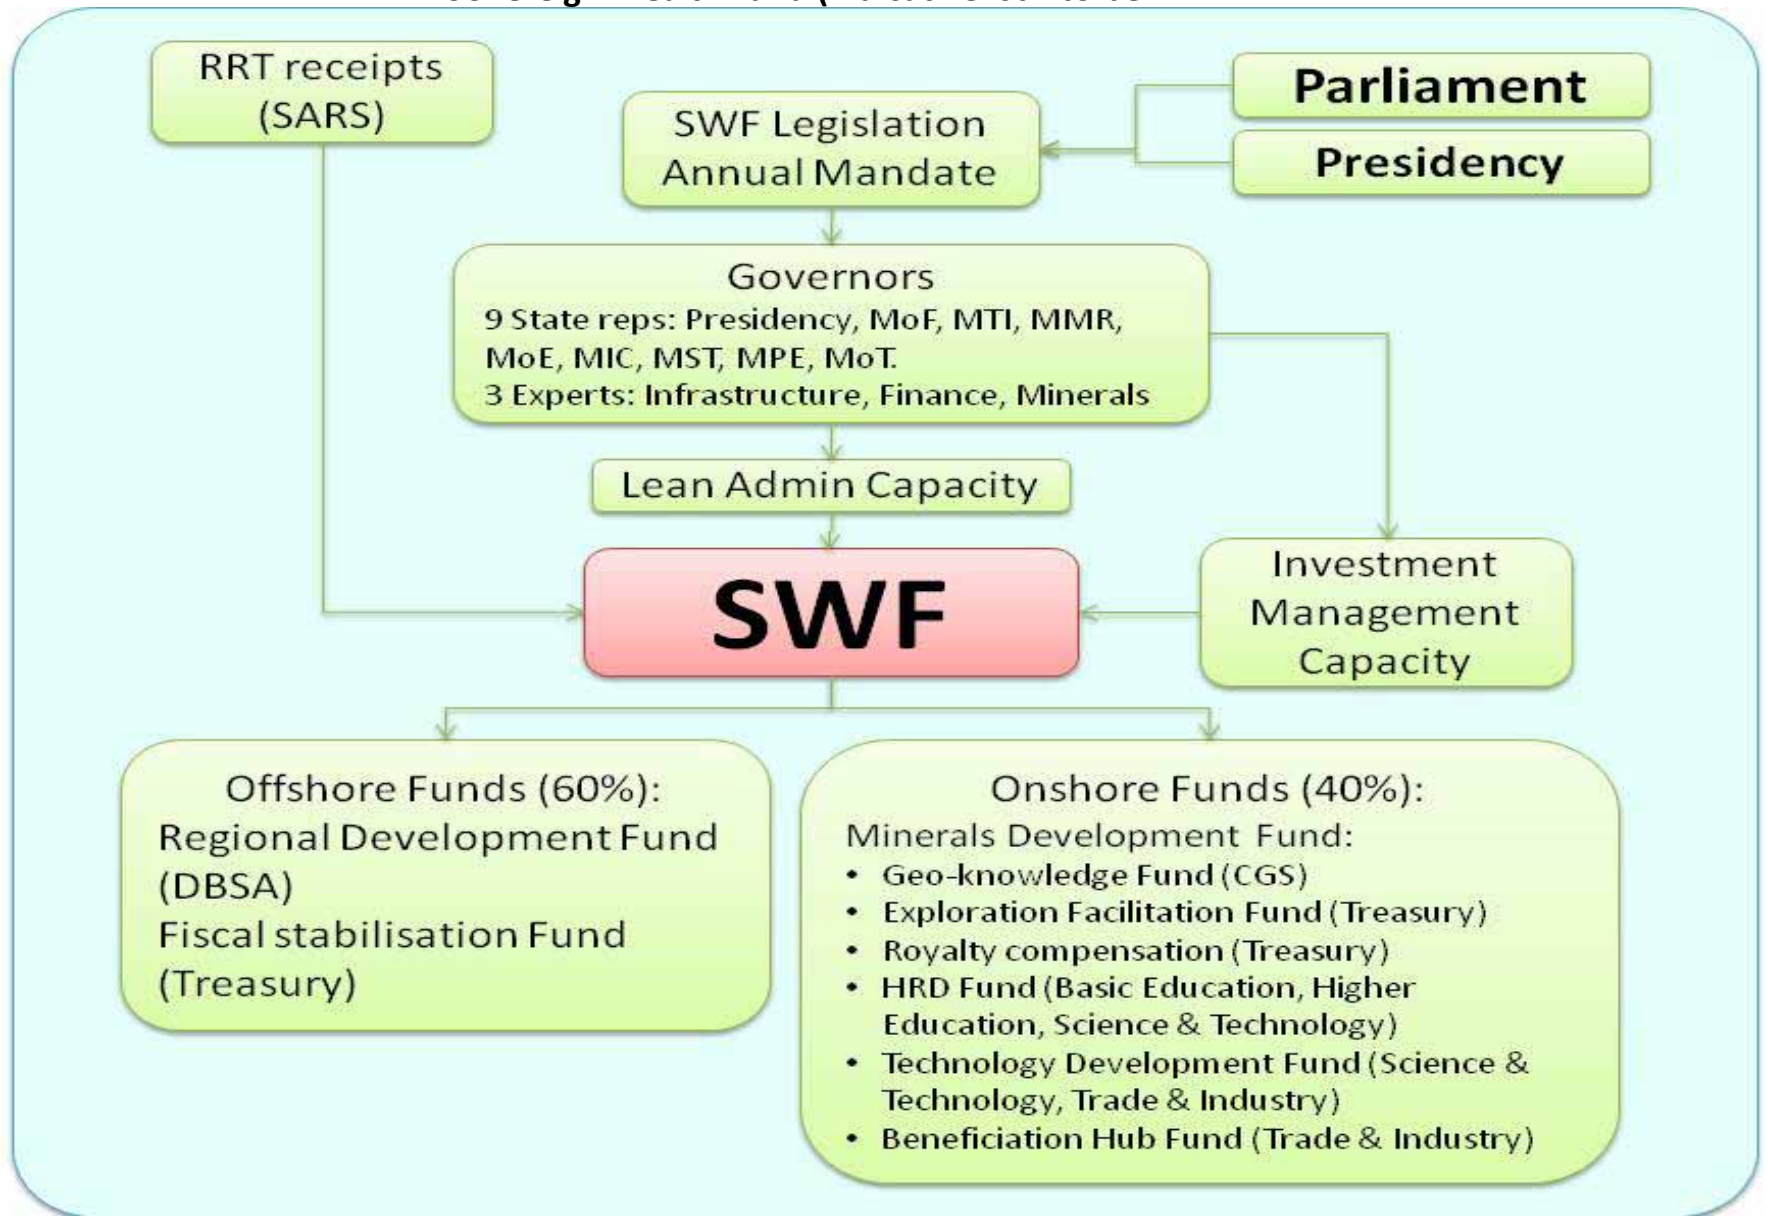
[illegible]

RRT receipts (SARS)

SWF Legislation Annual Mandate

Parliament

Presidency

Governors
9 State reps: Presidency, MoF, MTI, MMR, MoE, MIC, MST, MPE, MoT.
3 Experts: Infrastructure, Finance, Minerals

Lean Admin Capacity

SWF

Investment Management Capacity

Offshore Funds (60%):
Regional Development Fund (DBSA)
Fiscal stabilisation Fund (Treasury)

Onshore Funds (40%):
Minerals Development Fund:
• Geo-knowledge Fund (CGS)
• Exploration Facilitation Fund (Treasury)
• Royalty compensation (Treasury)
• HRD Fund (Basic Education, Higher Education, Science & Technology)
• Technology Development Fund (Science & Technology, Trade & Industry)
• Beneficiation Hub Fund (Trade & Industry)